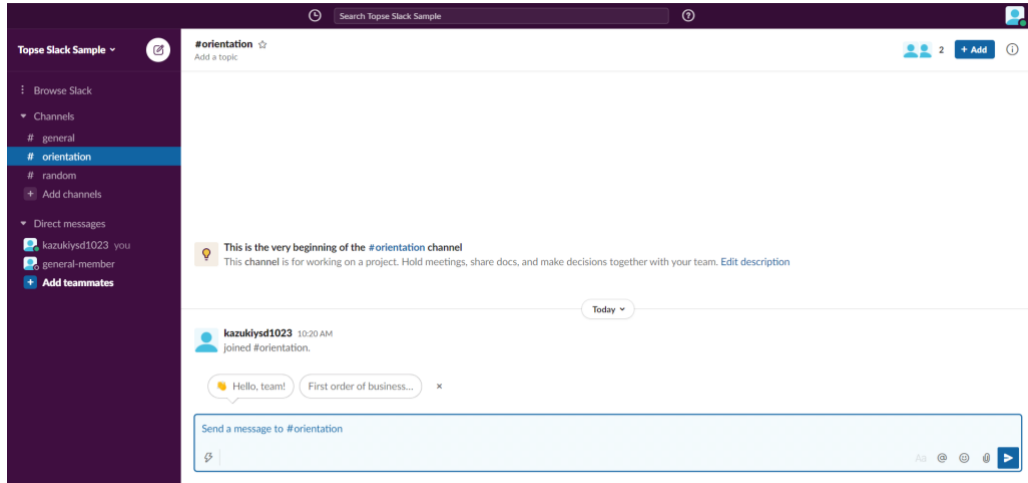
Search Topse Slack Sample

Topse Slack Sample

Browse Slack

Channels

# general

# orientation

# random

Add channels

Direct messages

kazukiysd1023 you

general-member

Add teammates

#orientation ☆

Add a topic

2 + Add

This is the very beginning of the #orientation channel

This channel is for working on a project. Hold meetings, share docs, and make decisions together with your team. Edit description

Today

kazukiysd1023 10:20 AM

joined #orientation.

Hello, team!

First order of business...

×

Send a message to #orientation

Aa @